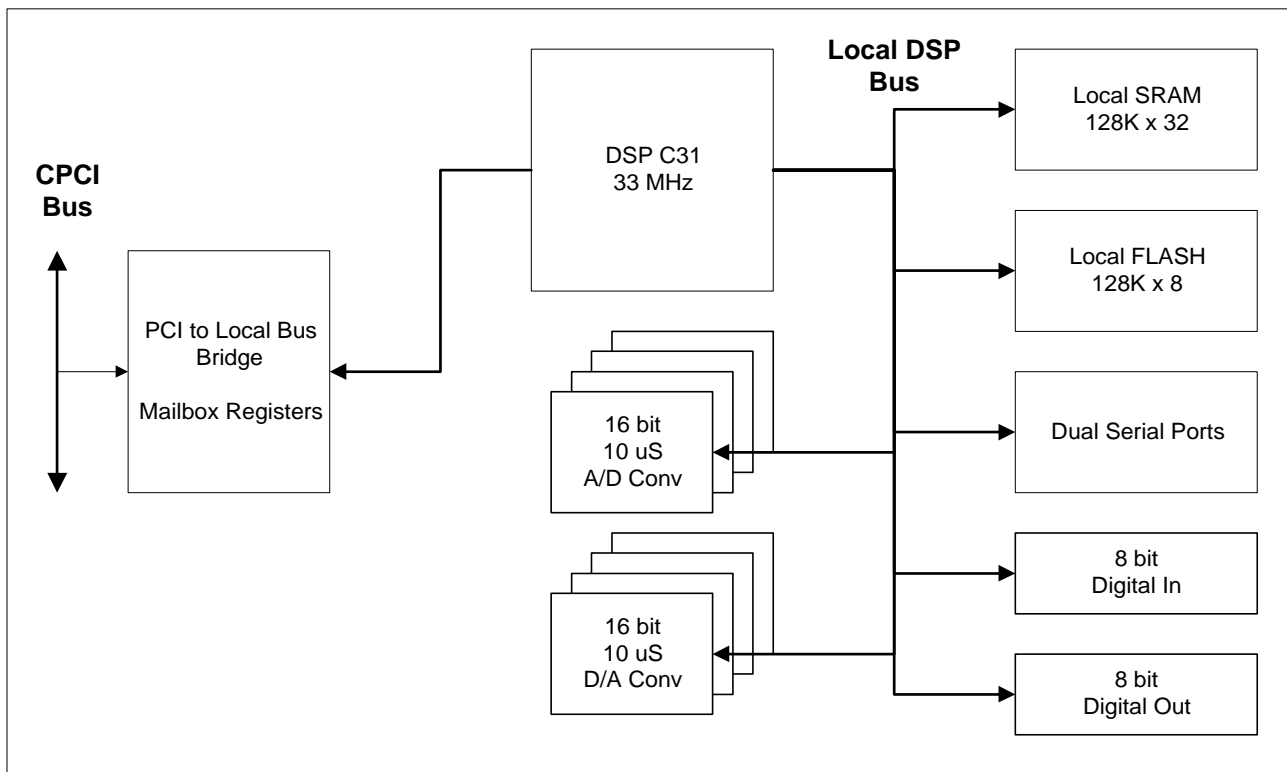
CPCI Bus

PCI to Local Bus Bridge

Mailbox Registers

DSP C31
33 MHz

Local DSP Bus

Local SRAM
128K x 32

Local FLASH
128K x 8

16 bit
10 uS
A/D Conv

Dual Serial Ports

16 bit
10 uS
D/A Conv

8 bit
Digital In

8 bit
Digital Out